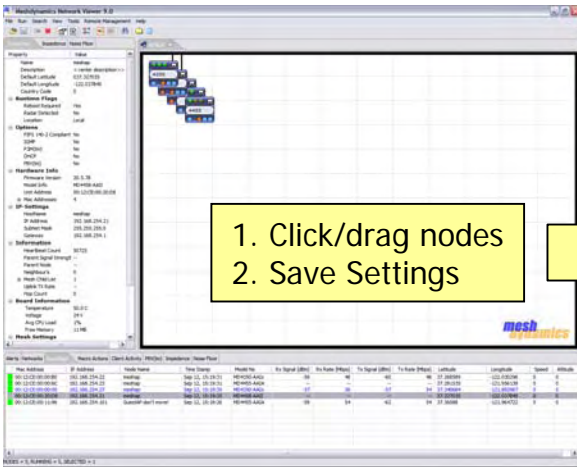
Meshdynamics Network Viewer 9.0

File Run Search View Tools Remote Management Help

Property | Value

Name meshap
Description < center description >
Default Latitude
Default Longitude
Country Code

Runtime Flags
Reboot Required No
Radar Detected No
Location Local

Options
FIPS 140-2 Compliant No
SIMP No
P3M(Dr) No
DHCP No
PBV(Dr) No

Hardware Info
Firmware Version
Model Info
Unit Address
Max Addresses

IP Settings
Hostname meshap
IP Address
Subnet Mask 255.255.255.0
Gateway

Information
Heartbeat Count
Parent Signal Strength
Parent Node
Neighbours
Mesh Child List
Uplink TX Rate
Hop Count

Board Information
Temperature
Voltage
Avg CPU Load
Free Memory

Mesh Settings

1. Click/drag nodes
2. Save Settings

mesh dynamics

Alerts Networks Macro Actions Client Activity PBV(Dr) Impedance Mesh Flow

Mac Address | IP Address | Node Name | Time Stamp | Model No | Rx Signal (dBm) | Rx Rate (Mbps) | Tx Signal (dBm) | Tx Rate (Mbps) | Latitude | Longitude | Speed | Altitude

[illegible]